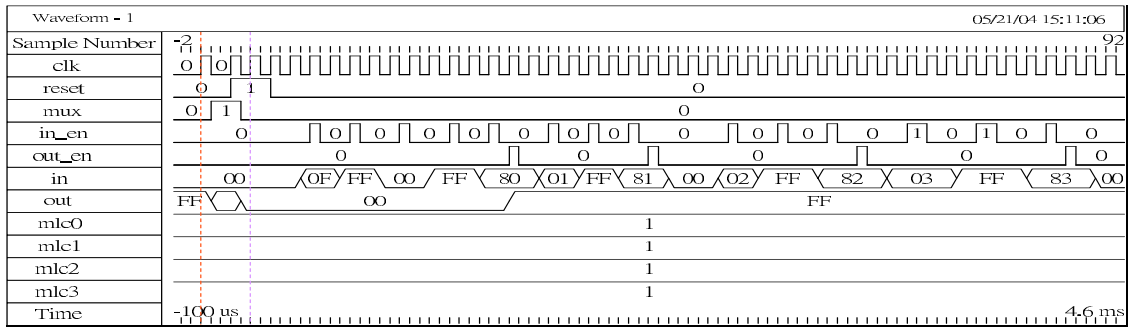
Waveform - 1

05/21/04 15:11:06

| Sample Number | -2 92 |
|---|---|
| clk | 0 0 |
| reset | 0 1 0 |
| mux | 0 1 0 |
| in_en | 0 0 0 0 0 0 0 0 0 0 0 0 0 1 0 1 0 0 |
| out_en | 0 0 0 0 0 0 |
| in | 00 0F FF 00 FF 80 01 FF 81 00 02 FF 82 03 FF 83 00 |
| out | FF 00 FF |
| mlc0 | 1 |
| mlc1 | 1 |
| mlc2 | 1 |
| mlc3 | 1 |
| Time | -100 us 4.6 ms |